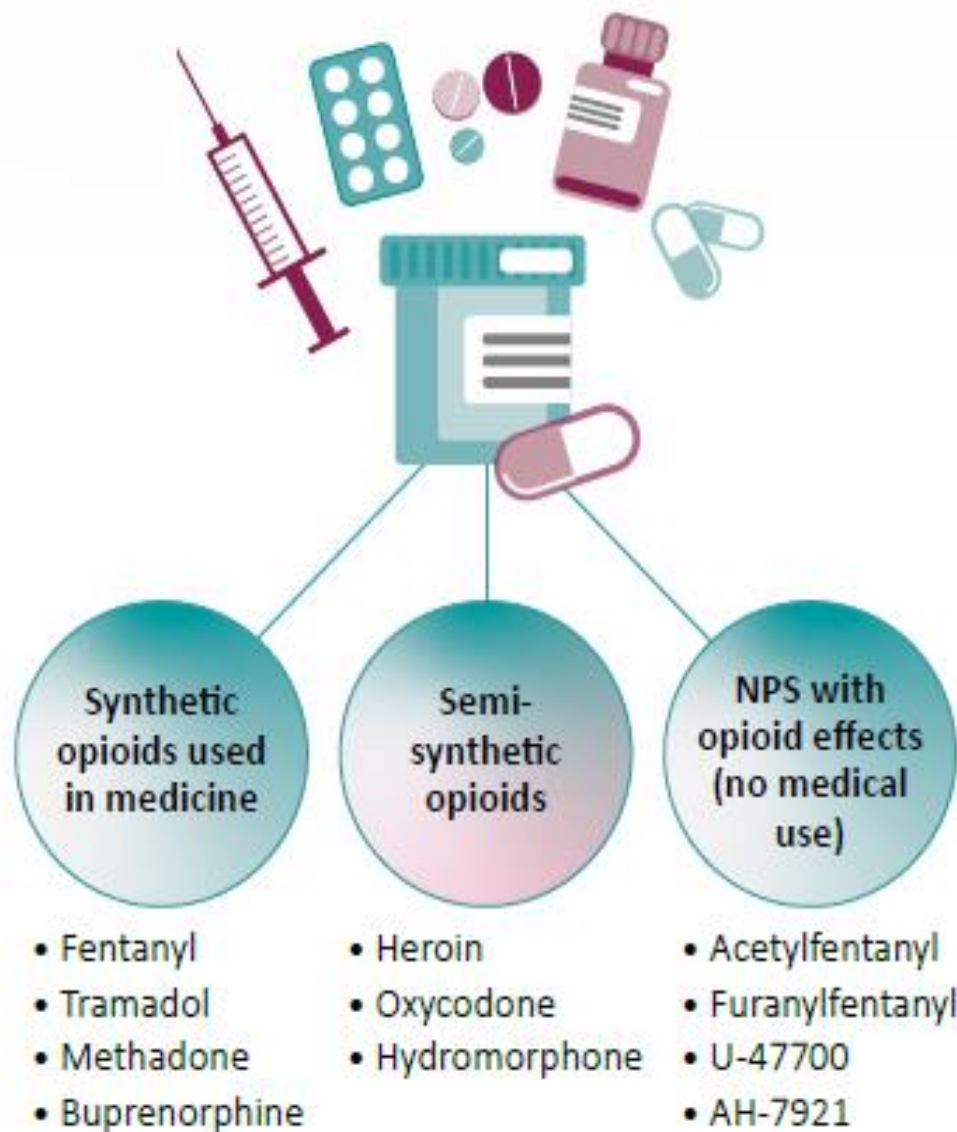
Synthetic opioids used in medicine

• Fentanyl
• Tramadol
• Methadone
• Buprenorphine

Semi-synthetic opioids

• Heroin
• Oxycodone
• Hydromorphone

NPS with opioid effects (no medical use)

• Acetylfentanyl
• Furanylfentanyl
• U-47700
• AH-7921